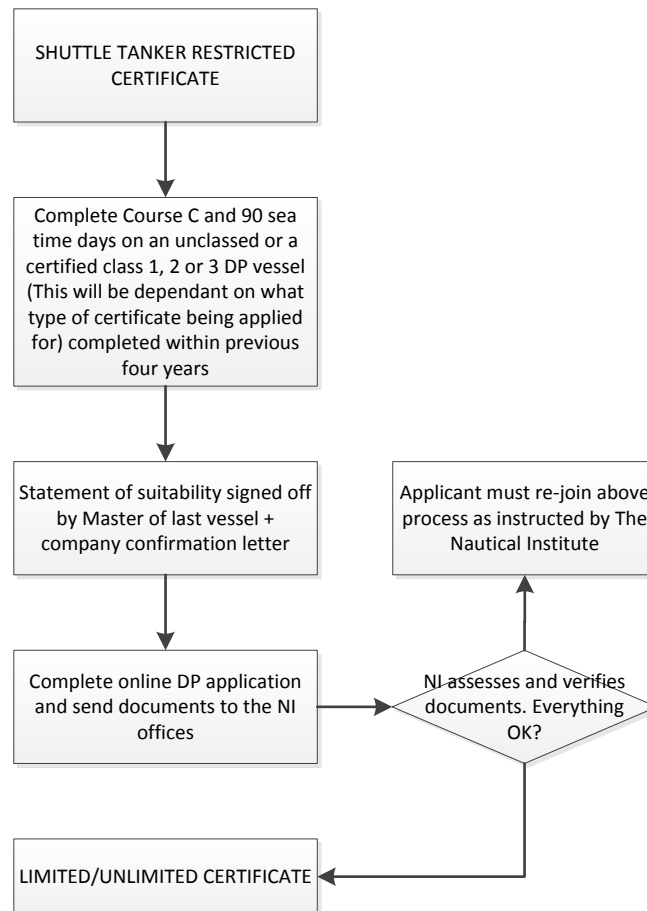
SHUTTLE TANKER RESTRICTED CERTIFICATE

Complete Course C and 90 sea time days on an unclassed or a certified class 1, 2 or 3 DP vessel (This will be dependant on what type of certificate being applied for) completed within previous four years

Statement of suitability signed off by Master of last vessel + company confirmation letter

Applicant must re-join above process as instructed by The Nautical Institute

Complete online DP application and send documents to the NI offices

NI assesses and verifies documents. Everything OK?

LIMITED/UNLIMITED CERTIFICATE